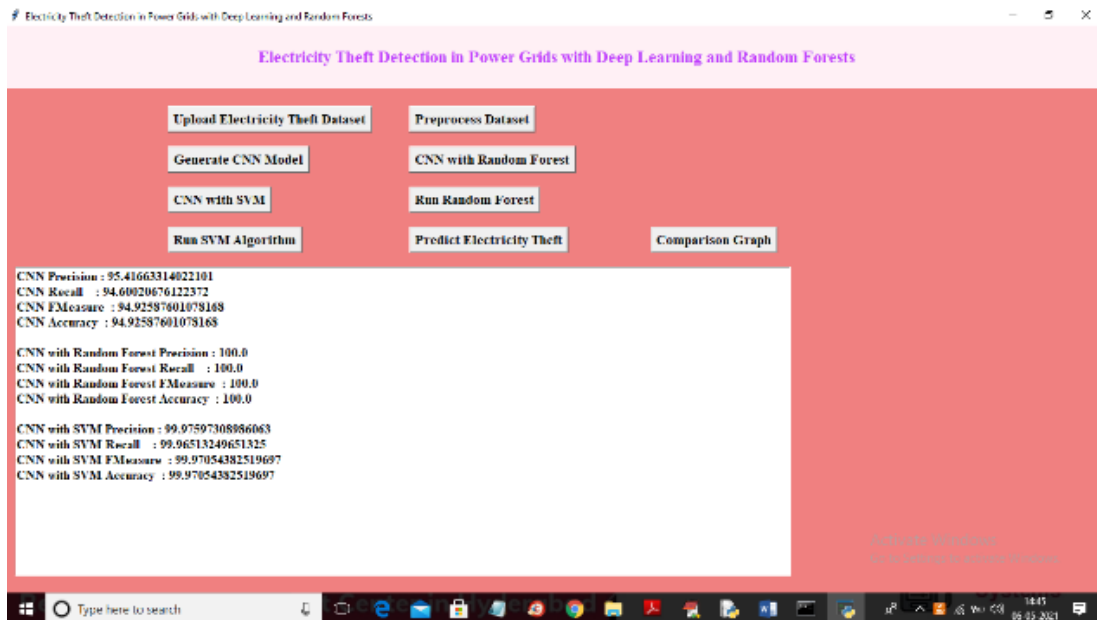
Electricity Theft Detection in Power Grids with Deep Learning and Random Forests

Electricity Theft Detection in Power Grids with Deep Learning and Random Forests

Upload Electricity Theft Dataset
Preprocess Dataset
Generate CNN Model
CNN with Random Forest
CNN with SVM
Run Random Forest
Run SVM Algorithm
Predict Electricity Theft
Comparison Graph

CNN Precision : 95.41663314022101
CNN Recall : 94.60020676122372
CNN FMeasure : 94.92587601078168
CNN Accuracy : 94.92587601078168

CNN with Random Forest Precision : 100.0
CNN with Random Forest Recall : 100.0
CNN with Random Forest FMeasure : 100.0
CNN with Random Forest Accuracy : 100.0

CNN with SVM Precision : 99.97597308986063
CNN with SVM Recall : 99.96513249651325
CNN with SVM FMeasure : 99.97054382519697
CNN with SVM Accuracy : 99.97054382519697

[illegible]

Type here to search

14:45
06-05-2021